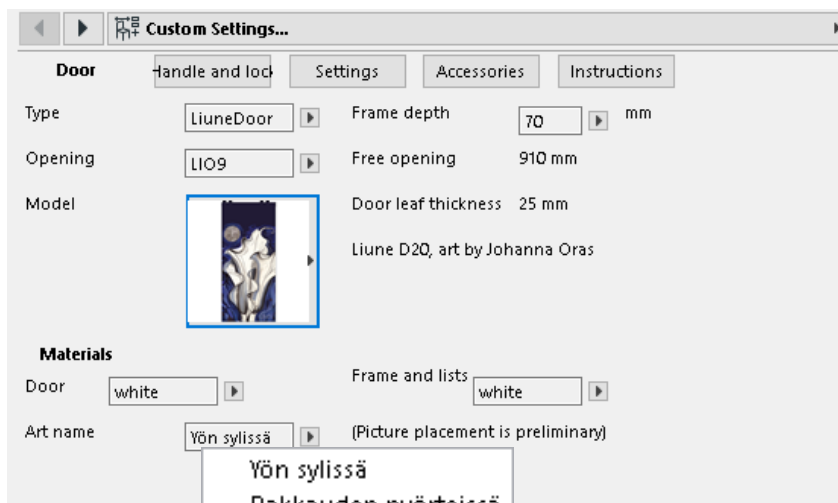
Custom Settings...

Door | Handle and lock | Settings | Accessories | Instructions

Type LiuneDoor
Frame depth 70 mm
Opening LIO9
Free opening 910 mm
Model
Door leaf thickness 25 mm
Liune D20, art by Johanna Oras

Materials
Door white
Frame and lists white
Art name Yön sylissä
(Picture placement is preliminary)

Yön sylissä
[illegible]